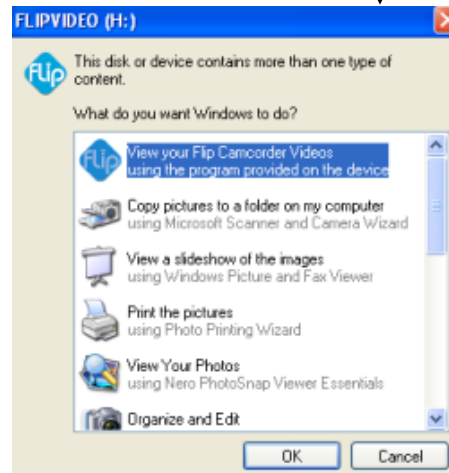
FLIPVIDEO (H:)

flip

This disk or device contains more than one type of content.

What do you want Windows to do?

flip View your Flip Camcorder Videos using the program provided on the device

Copy pictures to a folder on my computer using Microsoft Scanner and Camera Wizard

View a slideshow of the images using Windows Picture and Fax Viewer

Print the pictures using Photo Printing Wizard

View Your Photos using Nero PhotoSnap Viewer Essentials

Organize and Edit

OK Cancel